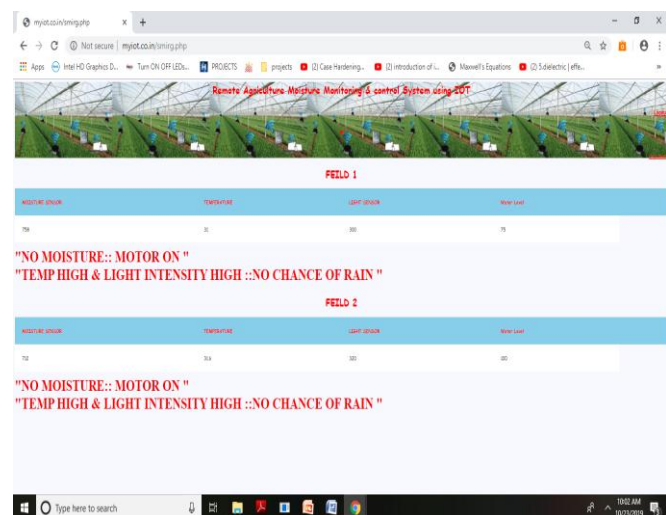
myiot.co.in/smirg.php × +

← → C ⓘ Not secure | myiot.co.in/smirg.php

Apps Intel HD Graphics D... Turn ON OFF LEDs... PROJECTS projects (2) Case Hardening... (2) introduction of i... Maxwell's Equations (2) 5.dielectric | effe...

Remote Agriculture Moisture Monitoring & control System using IOT

FEILD 1

| MOISTURE SENSOR | TEMPERATURE | LIGHT SENSOR | Water Level |
|---|---|---|---|
| 759 | 31 | 301 | 75 |

"NO MOISTURE:: MOTOR ON "
"TEMP HIGH & LIGHT INTENSITY HIGH ::NO CHANCE OF RAIN "

FEILD 2

| MOISTURE SENSOR | TEMPERATURE | LIGHT SENSOR | Water Level |
|---|---|---|---|
| 712 | 30.6 | 320 | 100 |

"NO MOISTURE:: MOTOR ON "
"TEMP HIGH & LIGHT INTENSITY HIGH ::NO CHANCE OF RAIN "

Type here to search

10:02 AM
10/31/2019